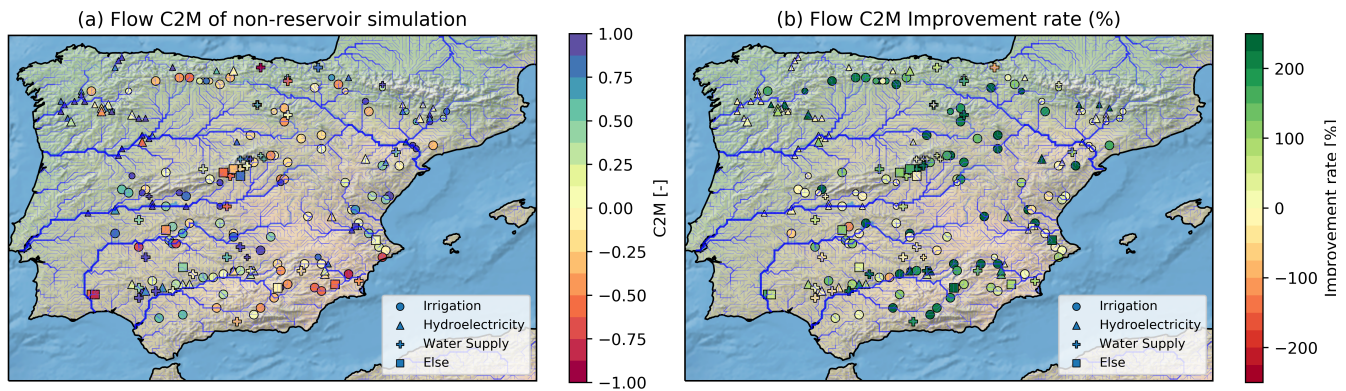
(a) Flow C2M of non-reservoir simulation

Irrigation
Hydroelectricity
Water Supply
Else

1.00
0.75
0.50
0.25
0.00
−0.25
−0.50
−0.75
−1.00
C2M [-]

(b) Flow C2M Improvement rate (%)

Irrigation
Hydroelectricity
Water Supply
Else

200
100
0
−100
−200
Improvement rate [%]